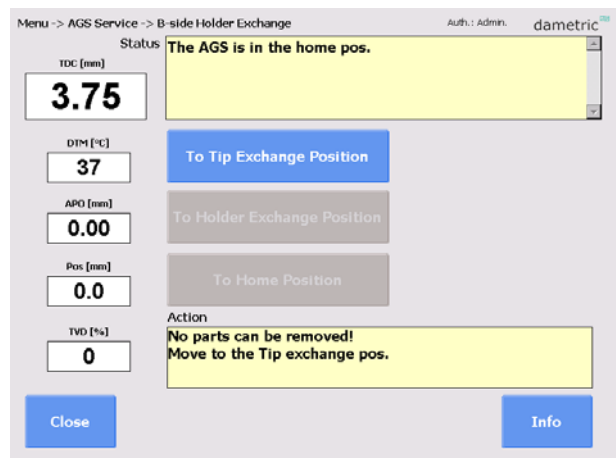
Menu -> AGS Service -> B-side Holder Exchange

Auth.: Admin.

dametric

Status

The AGS is in the home pos.

TDC [mm]

3.75

DTM [°C]

37

APO [mm]

0.00

Pos [mm]

0.0

TVD [%]

0

To Tip Exchange Position

To Holder Exchange Position

To Home Position

Action

No parts can be removed!
Move to the Tip exchange pos.

Close

Info